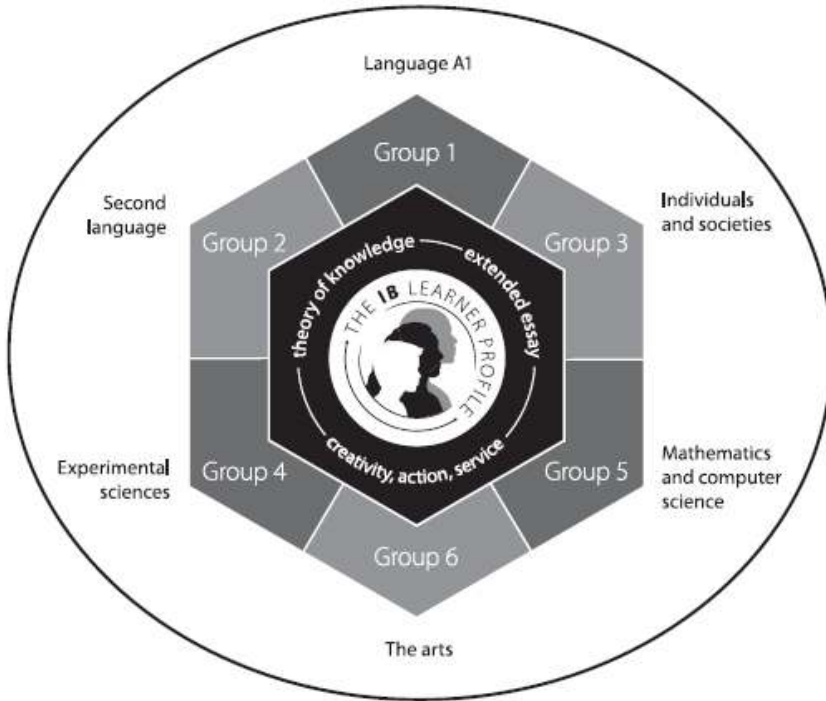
Language A1

Second language

Individuals and societies

Group 1

Group 2

Group 3

theory of knowledge

extended essay

THE IB LEARNER PROFILE

creativity, action, service

Experimental sciences

Group 4

Group 5

Mathematics and computer science

Group 6

The arts